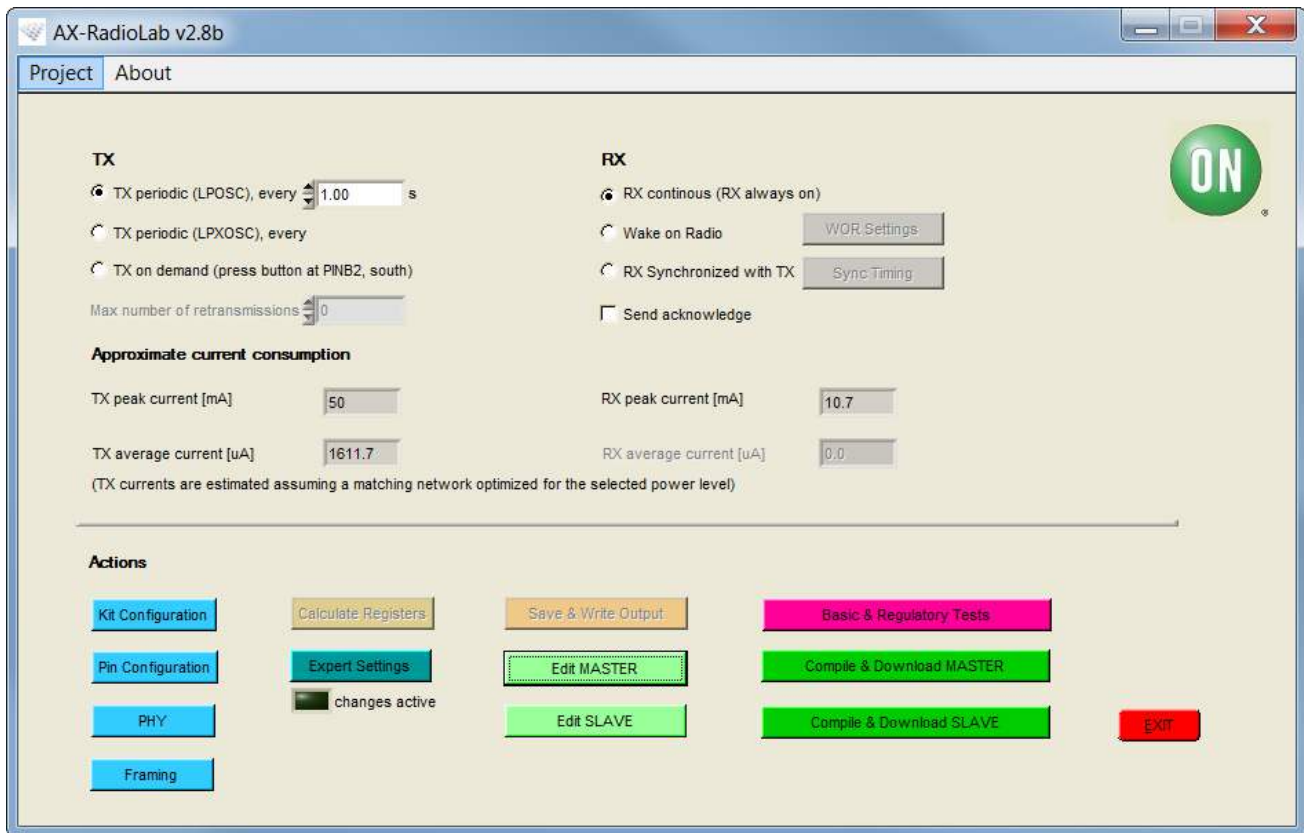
AX-RadioLab v2.8b

Project About

TX

TX periodic (LPOSC), every 1.00 s

TX periodic (LPXOSC), every

TX on demand (press button at PINB2, south)

Max number of retransmissions 0

RX

RX continous (RX always on)

Wake on Radio WOR Settings

RX Synchronized with TX Sync Timing

Send acknowledge

ON

Approximate current consumption

TX peak current [mA] 50

RX peak current [mA] 10.7

TX average current [uA] 1611.7

RX average current [uA] 0.0

(TX currents are estimated assuming a matching network optimized for the selected power level)

Actions

Kit Configuration

Calculate Registers

Save & Write Output

Basic & Regulatory Tests

Pin Configuration

Expert Settings

changes active

Edit MASTER

Compile & Download MASTER

PHY

Edit SLAVE

Compile & Download SLAVE

EXIT

Framing